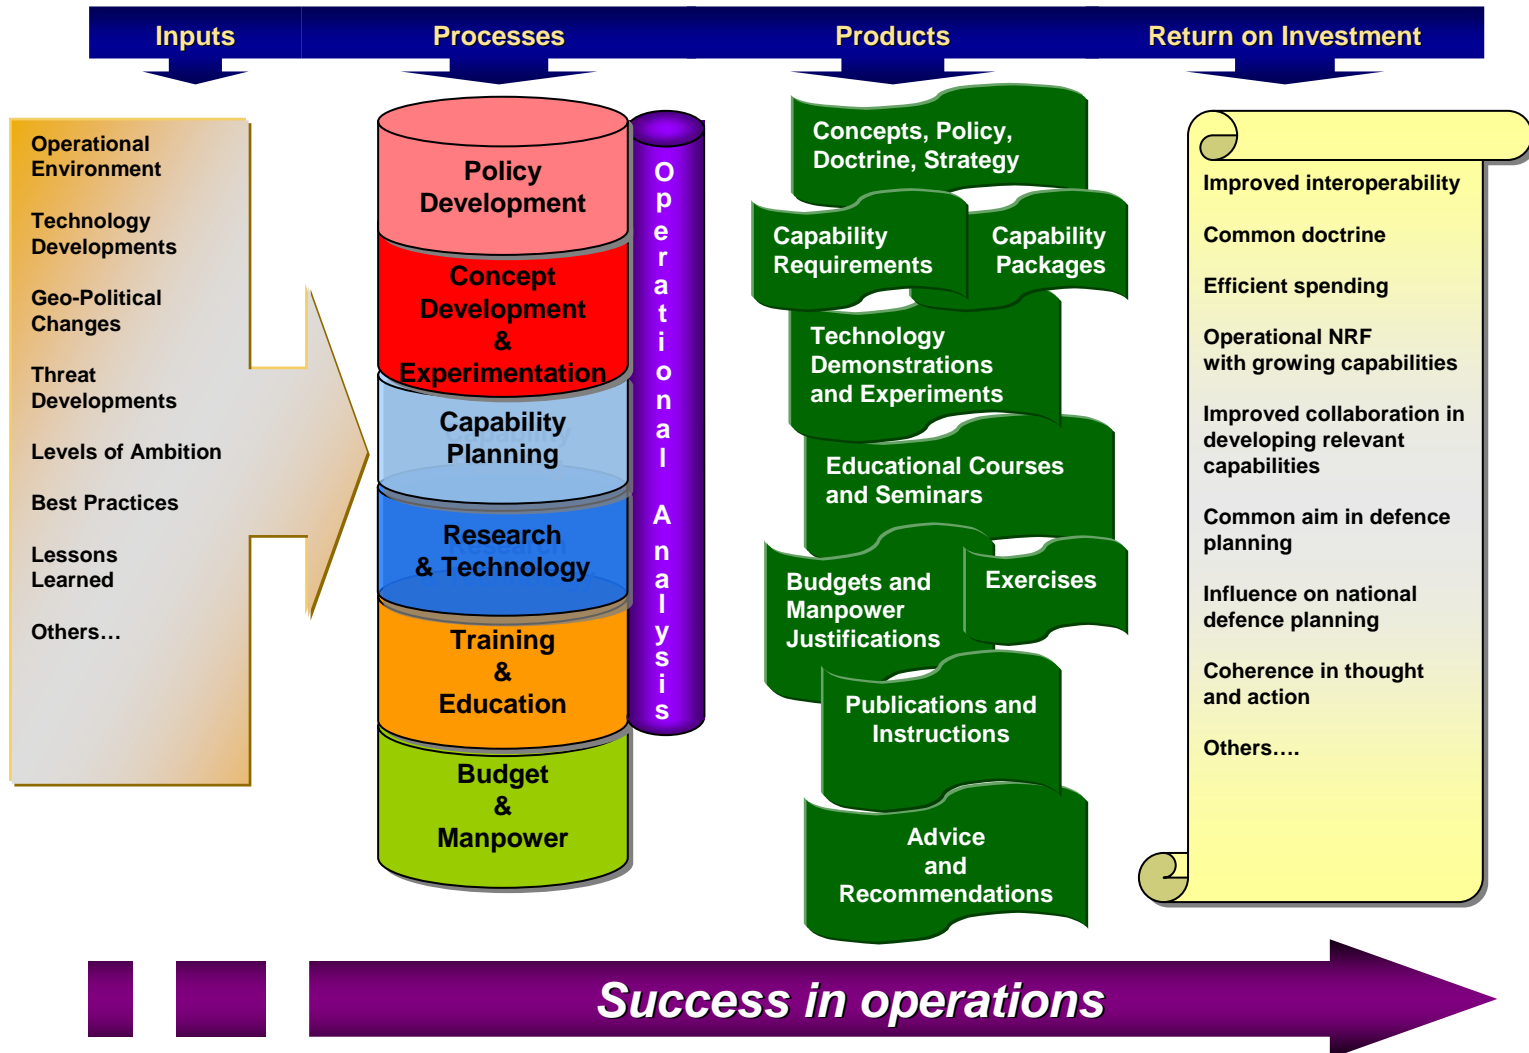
Inputs

Processes

Products

Return on Investment

Operational Environment

Technology Developments

Geo-Political Changes

Threat Developments

Levels of Ambition

Best Practices

Lessons Learned

Others…

Policy Development

Concept Development & Experimentation

Capability Planning

Research & Technology

Training & Education

Budget & Manpower

Operational Analysis

Concepts, Policy, Doctrine, Strategy

Capability Requirements

Capability Packages

Technology Demonstrations and Experiments

Educational Courses and Seminars

Budgets and Manpower Justifications

Exercises

Publications and Instructions

Advice and Recommendations

Improved interoperability

Common doctrine

Efficient spending

Operational NRF with growing capabilities

Improved collaboration in developing relevant capabilities

Common aim in defence planning

Influence on national defence planning

Coherence in thought and action

Others….

Success in operations